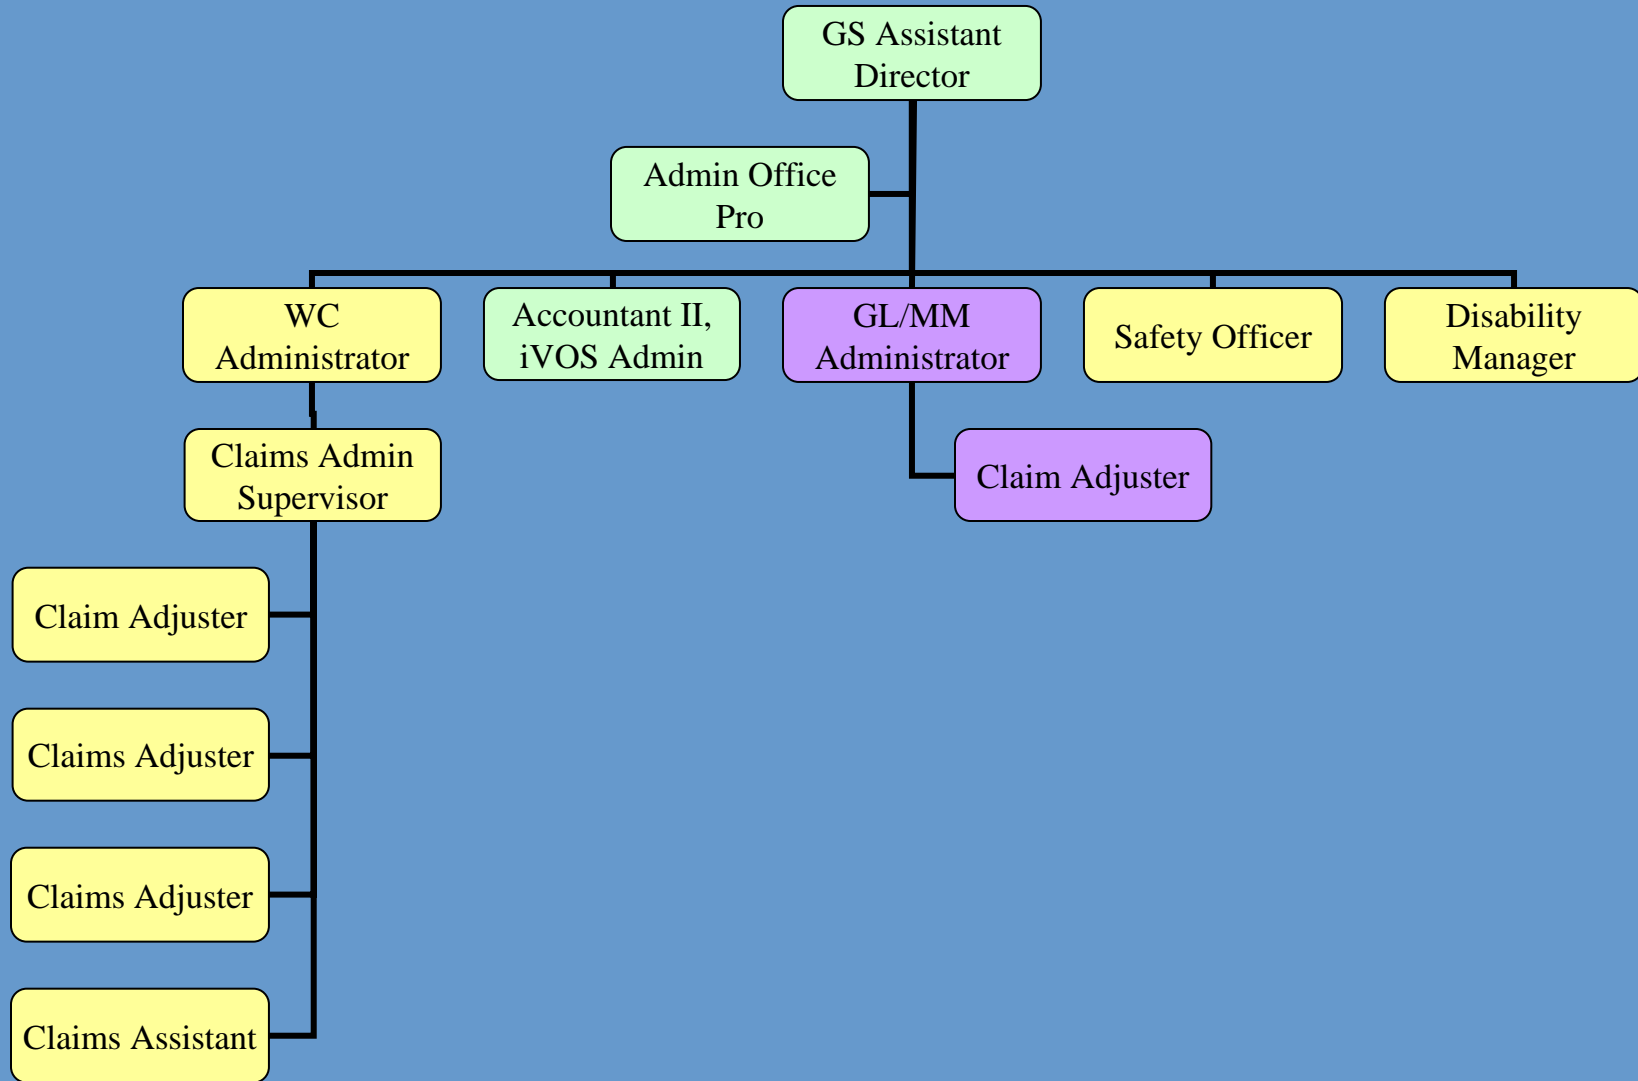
GS Assistant Director

Admin Office Pro

WC Administrator

Accountant II, iVOS Admin

GL/MM Administrator

Safety Officer

Disability Manager

Claims Admin Supervisor

Claim Adjuster

Claim Adjuster

Claims Adjuster

Claims Adjuster

Claims Assistant